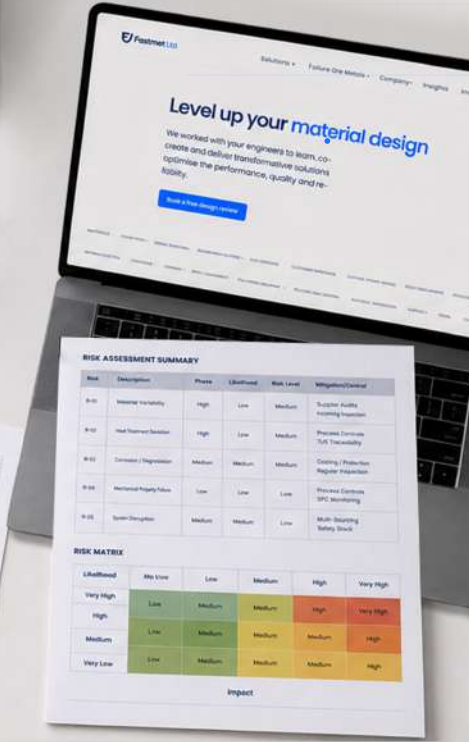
Fastmet Ltd

Solutions ▾ Future Ore Metals ▾ Company ▾ Insights

Level up your material design

We worked with your engineers to learn, co-create and deliver transformative solutions optimise the performance, quality and re-liability.

Book a free design review

RISK ASSESSMENT SUMMARY

| Risk | Description | Phase | Likelihood | Risk Level | Mitigation/Control |
|---|---|---|---|---|---|
| R-01 | Material Variability | High | Low | Medium | Supplier Audits Incoming Inspection |
| R-02 | Heat Treatment Deviation | High | Low | Medium | Process Controls TUS Traceability |
| R-03 | Corrosion / Degradation | Medium | Medium | Medium | Coating / Protection Regular Inspection |
| R-04 | Mechanical Property Failure | Low | Low | Low | Process Controls SPC Monitoring |
| R-05 | Supply Disruption | Medium | Medium | Low | Multi-Sourcing Safety Stock |

RISK MATRIX

| Likelihood | Ma Vow | Low | Medium | High | Very High |
|---|---|---|---|---|---|
| Very High | | | | | |
| High | Low | Medium | Medium | High | Very High |
| Medium | Low | Medium | Medium | Medium | High |
| Very Low | Low | Medium | Medium | Medium | High |

Impact